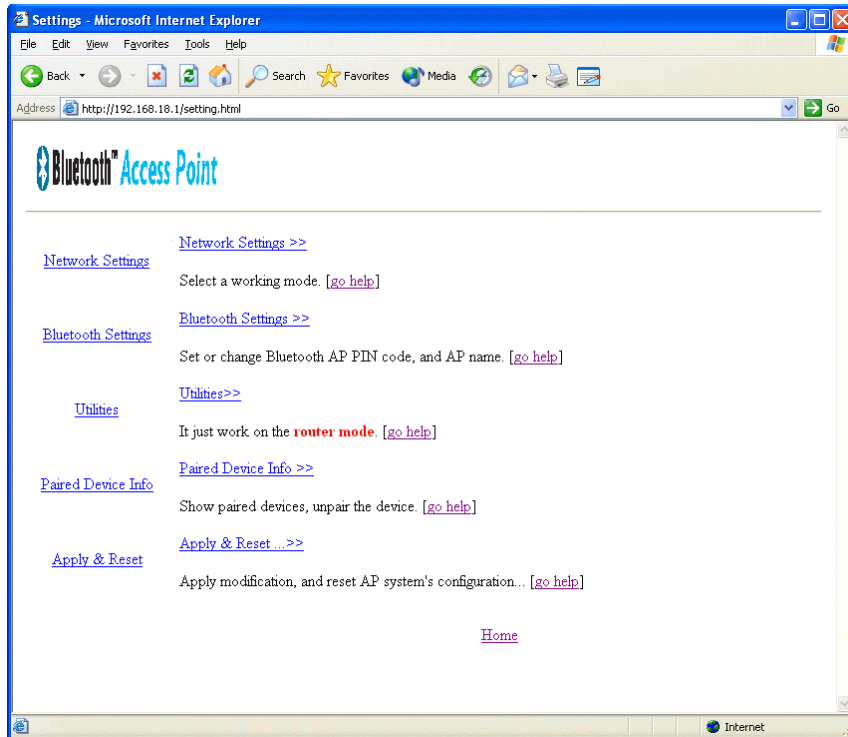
Settings - Microsoft Internet Explorer

File Edit View Favorites Tools Help

Back Search Favorites Media

Address http://192.168.18.1/setting.html Go

Bluetooth™ Access Point

Network Settings

Network Settings >>

Select a working mode. [go help]

Bluetooth Settings

Bluetooth Settings >>

Set or change Bluetooth AP PIN code, and AP name. [go help]

Utilities

Utilities>>

It just work on the router mode. [go help]

Paired Device Info

Paired Device Info >>

Show paired devices, unpair the device. [go help]

Apply & Reset

Apply & Reset ...>>

Apply modification, and reset AP system's configuration... [go help]

Home

Internet